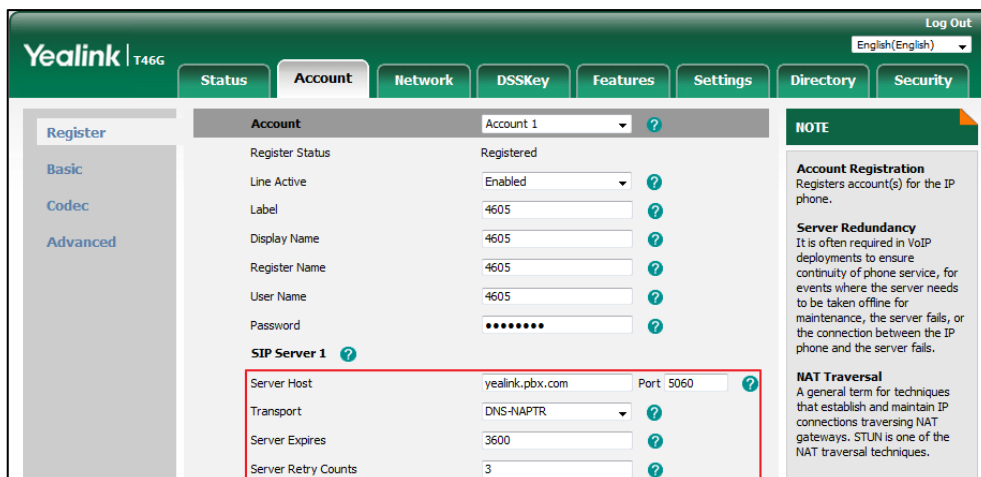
Log Out
English(English)

Yealink | T46G

Status
Account
Network
DSSKey
Features
Settings
Directory
Security

Register
Basic
Codec
Advanced

| Account | Account 1 |
|---|---|
| Register Status | Registered |
| Line Active | Enabled |
| Label | 4605 |
| Display Name | 4605 |
| Register Name | 4605 |
| User Name | 4605 |
| Password | •••••••• |

SIP Server 1

| Server Host | yealink.pbx.com Port 5060 |
|---|---|
| Transport | DNS-NAPTR |
| Server Expires | 3600 |
| Server Retry Counts | 3 |

NOTE

Account Registration
Registers account(s) for the IP phone.

Server Redundancy
It is often required in VoIP deployments to ensure continuity of phone service, for events where the server needs to be taken offline for maintenance, the server fails, or the connection between the IP phone and the server fails.

NAT Traversal
A general term for techniques that establish and maintain IP connections traversing NAT gateways. STUN is one of the NAT traversal techniques.